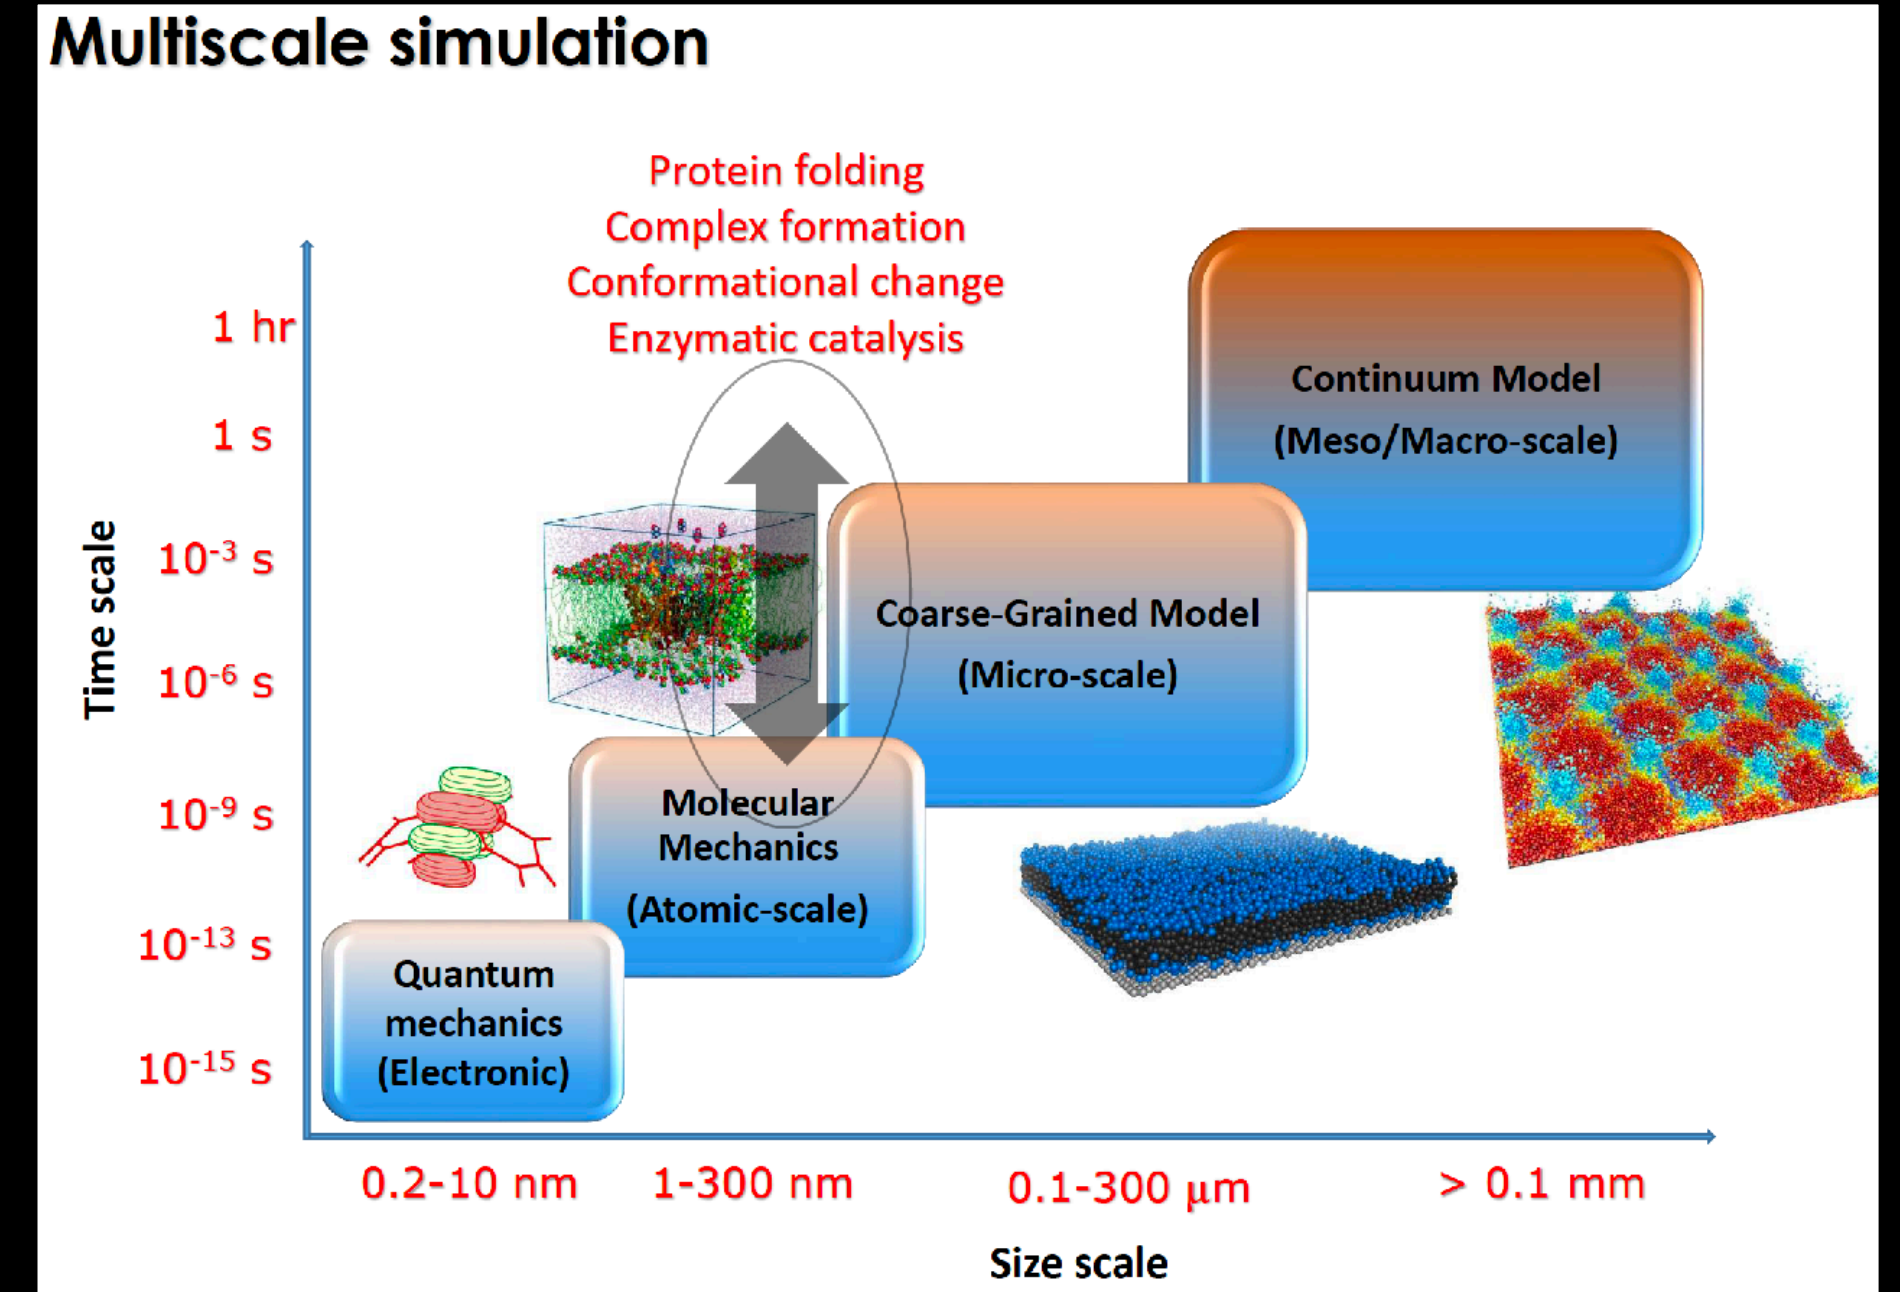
Multiscale simulation

Protein folding
Complex formation
Conformational change
Enzymatic catalysis

Time scale

1 hr
1 s
$10^{-3}$ s
$10^{-6}$ s
$10^{-9}$ s
$10^{-13}$ s
$10^{-15}$ s

Continuum Model
(Meso/Macro-scale)

Coarse-Grained Model
(Micro-scale)

Molecular Mechanics
(Atomic-scale)

Quantum mechanics
(Electronic)

0.2-10 nm
1-300 nm
0.1-300 μm
> 0.1 mm

Size scale